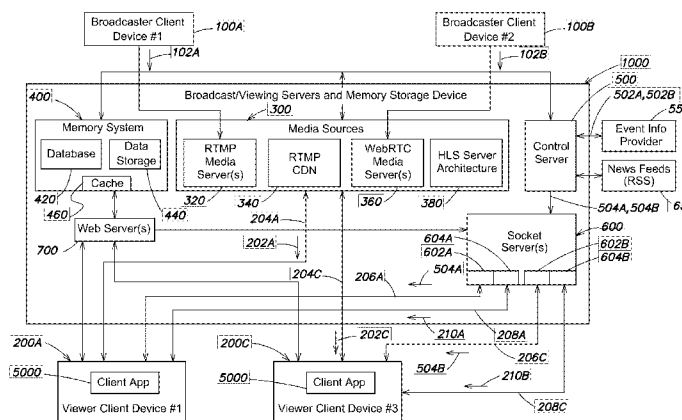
Broadcaster Client Device #1
100A
102A
Broadcaster Client Device #2
100B
102B
1000
500
502A, 502B
55
Broadcast/Viewing Servers and Memory Storage Device
400
Memory System
Database
Data Storage
Cache
300
Media Sources
RTMP Media Server(s)
RTMP CDN
WebRTC Media Server(s)
HLS Server Architecture
Control Server
Event Info Provider
News Feeds (RSS)
420
460
440
320
340
360
380
504A, 504B
6
204A
202A
700
Web Server(s)
600
Socket Server(s)
604A
602A
504A
602B
604B
204C
206A
210A
208A
200A
200C
202C
206C
5000
Client App
5000
Client App
504B
210B
Viewer Client Device #1
Viewer Client Device #3
208C